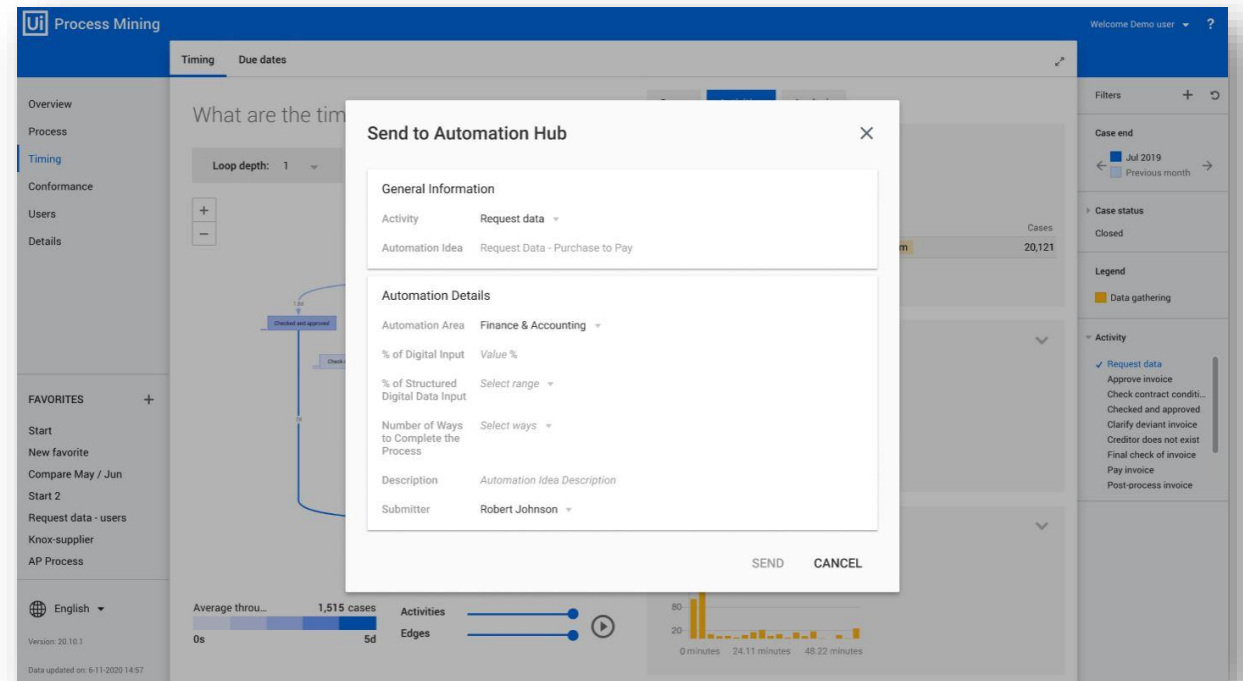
Ui Process Mining

Welcome Demo user ?

Timing Due dates

Overview
Process
Timing
Conformance
Users
Details

What are the tim

Loop depth: 1

+
−

1.0d
Checked and approved
Check

FAVORITES +
Start
New favorite
Compare May / Jun
Start 2
Request data - users
Knox-supplier
AP Process

English

Version: 20.10.1

Data updated on: 6-11-2020 14:57

Average throu... 1,515 cases
0s 5d

Activities
Edges

Cases
20,121

80
20
0 minutes 24.11 minutes 48.22 minutes

Send to Automation Hub

General Information
Activity Request data
Automation Idea Request Data - Purchase to Pay

Automation Details
Automation Area Finance & Accounting
% of Digital Input Value %
% of Structured Digital Data Input Select range
Number of Ways to Complete the Process Select ways
Description Automation Idea Description
Submitter Robert Johnson

SEND CANCEL

Filters + 

Case end
Jul 2019
Previous month

Case status
Closed

Legend
Data gathering

Activity
Request data
Approve invoice
Check contract conditi...
Checked and approved
Clarify deviant invoice
Creditor does not exist
Final check of invoice
Pay invoice
Post-process invoice